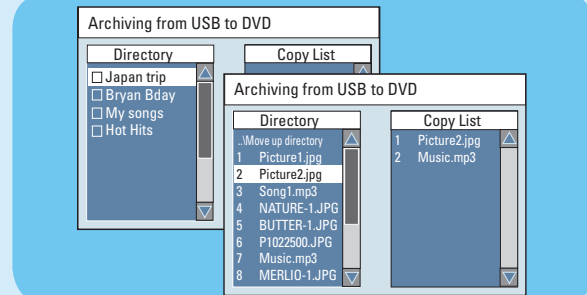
Archiving from USB to DVD

Directory

☐ Japan trip
☐ Bryan Bday
☐ My songs
☐ Hot Hits

Copy List

Archiving from USB to DVD

Directory

..\Move up directory
1 Picture1.jpg
2 Picture2.jpg
3 Song1.mp3
4 NATURE-1.JPG
5 BUTTER-1.JPG
6 P1022500.JPG
7 Music.mp3
8 MERLIO-1.JPG

Copy List

1 Picture2.jpg
2 Music.mp3